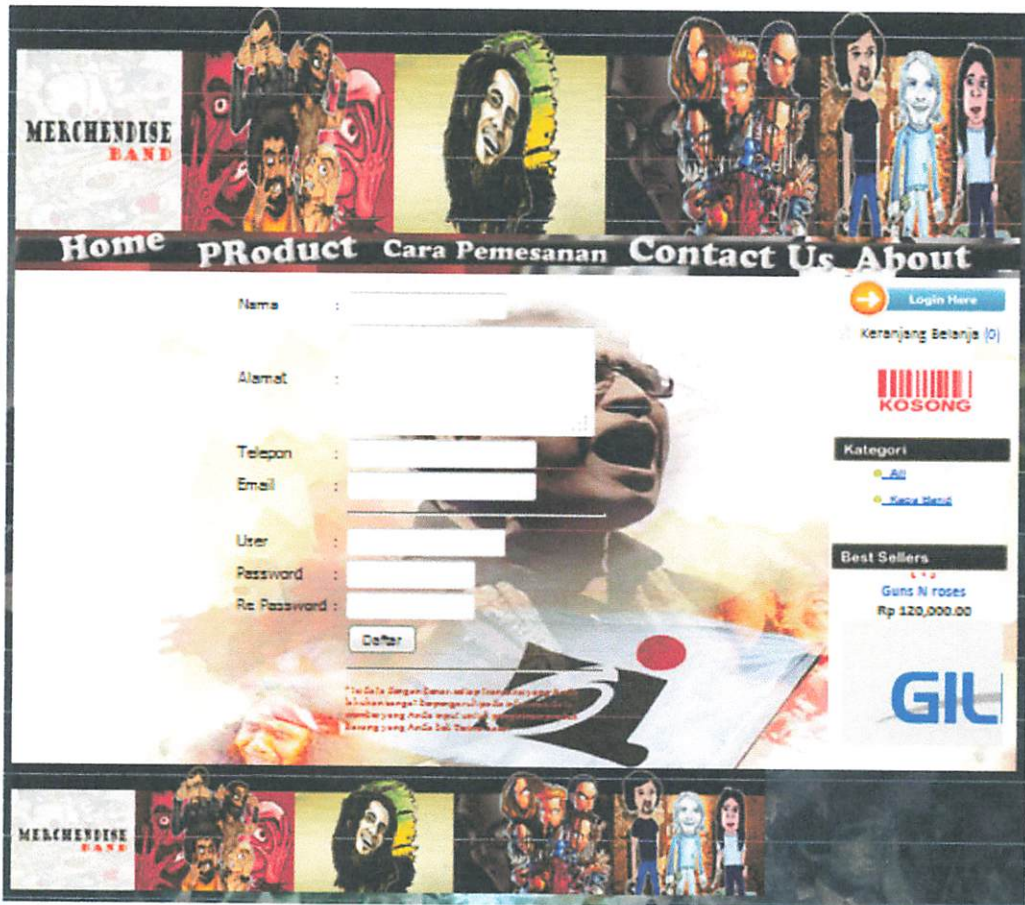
MERCHENDISE BAND

Home PRoduct Cara Pemesanan Contact Us About

Nama :

Alamat :

Telepon :
Email :

User :
Password :
Re Password :

Daftar

* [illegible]

Login Here

Keranjang Belanja (0)

KOSONG

Kategori
All
Kaos Band

Best Sellers
Guns N roses
Rp 120,000.00

GIL

MERCHENDISE BAND